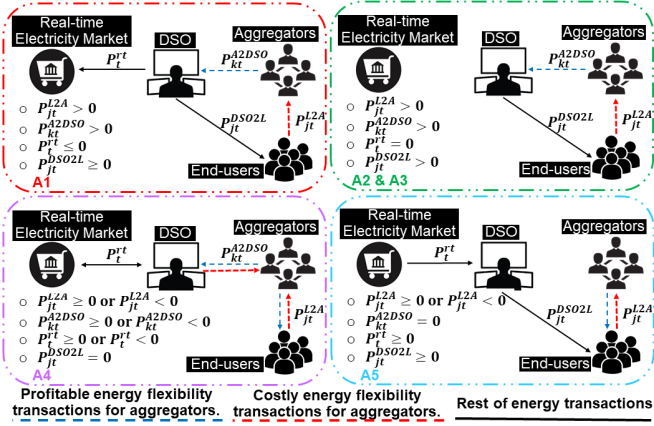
Real-time Electricity Market

DSO

Aggregators

$P_t^{rt}$

$P_{kt}^{A2DSO}$

$P_{jt}^{DSO2L}$

$P_{jt}^{L2A}$

End-users

○ $P_{jt}^{L2A} > 0$
○ $P_{kt}^{A2DSO} > 0$
○ $P_t^{rt} \leq 0$
○ $P_{jt}^{DSO2L} \geq 0$

A1

Real-time Electricity Market

DSO

Aggregators

$P_{kt}^{A2DSO}$

$P_{jt}^{DSO2L}$

$P_{jt}^{L2A}$

End-users

○ $P_{jt}^{L2A} > 0$
○ $P_{kt}^{A2DSO} > 0$
○ $P_t^{rt} = 0$
○ $P_{jt}^{DSO2L} > 0$

A2 & A3

Real-time Electricity Market

DSO

Aggregators

$P_t^{rt}$

$P_{kt}^{A2DSO}$

$P_{jt}^{L2A}$

End-users

○ $P_{jt}^{L2A} \geq 0$ or $P_{jt}^{L2A} < 0$
○ $P_{kt}^{A2DSO} \geq 0$ or $P_{kt}^{A2DSO} < 0$
○ $P_t^{rt} \geq 0$ or $P_t^{rt} < 0$
○ $P_{jt}^{DSO2L} = 0$

A4

Real-time Electricity Market

DSO

Aggregators

$P_t^{rt}$

$P_{jt}^{DSO2L}$

$P_{jt}^{L2A}$

End-users

○ $P_{jt}^{L2A} \geq 0$ or $P_{jt}^{L2A} < 0$
○ $P_{kt}^{A2DSO} = 0$
○ $P_t^{rt} \geq 0$
○ $P_{jt}^{DSO2L} \geq 0$

A5

Profitable energy flexibility transactions for aggregators.

Costly energy flexibility transactions for aggregators.

Rest of energy transactions